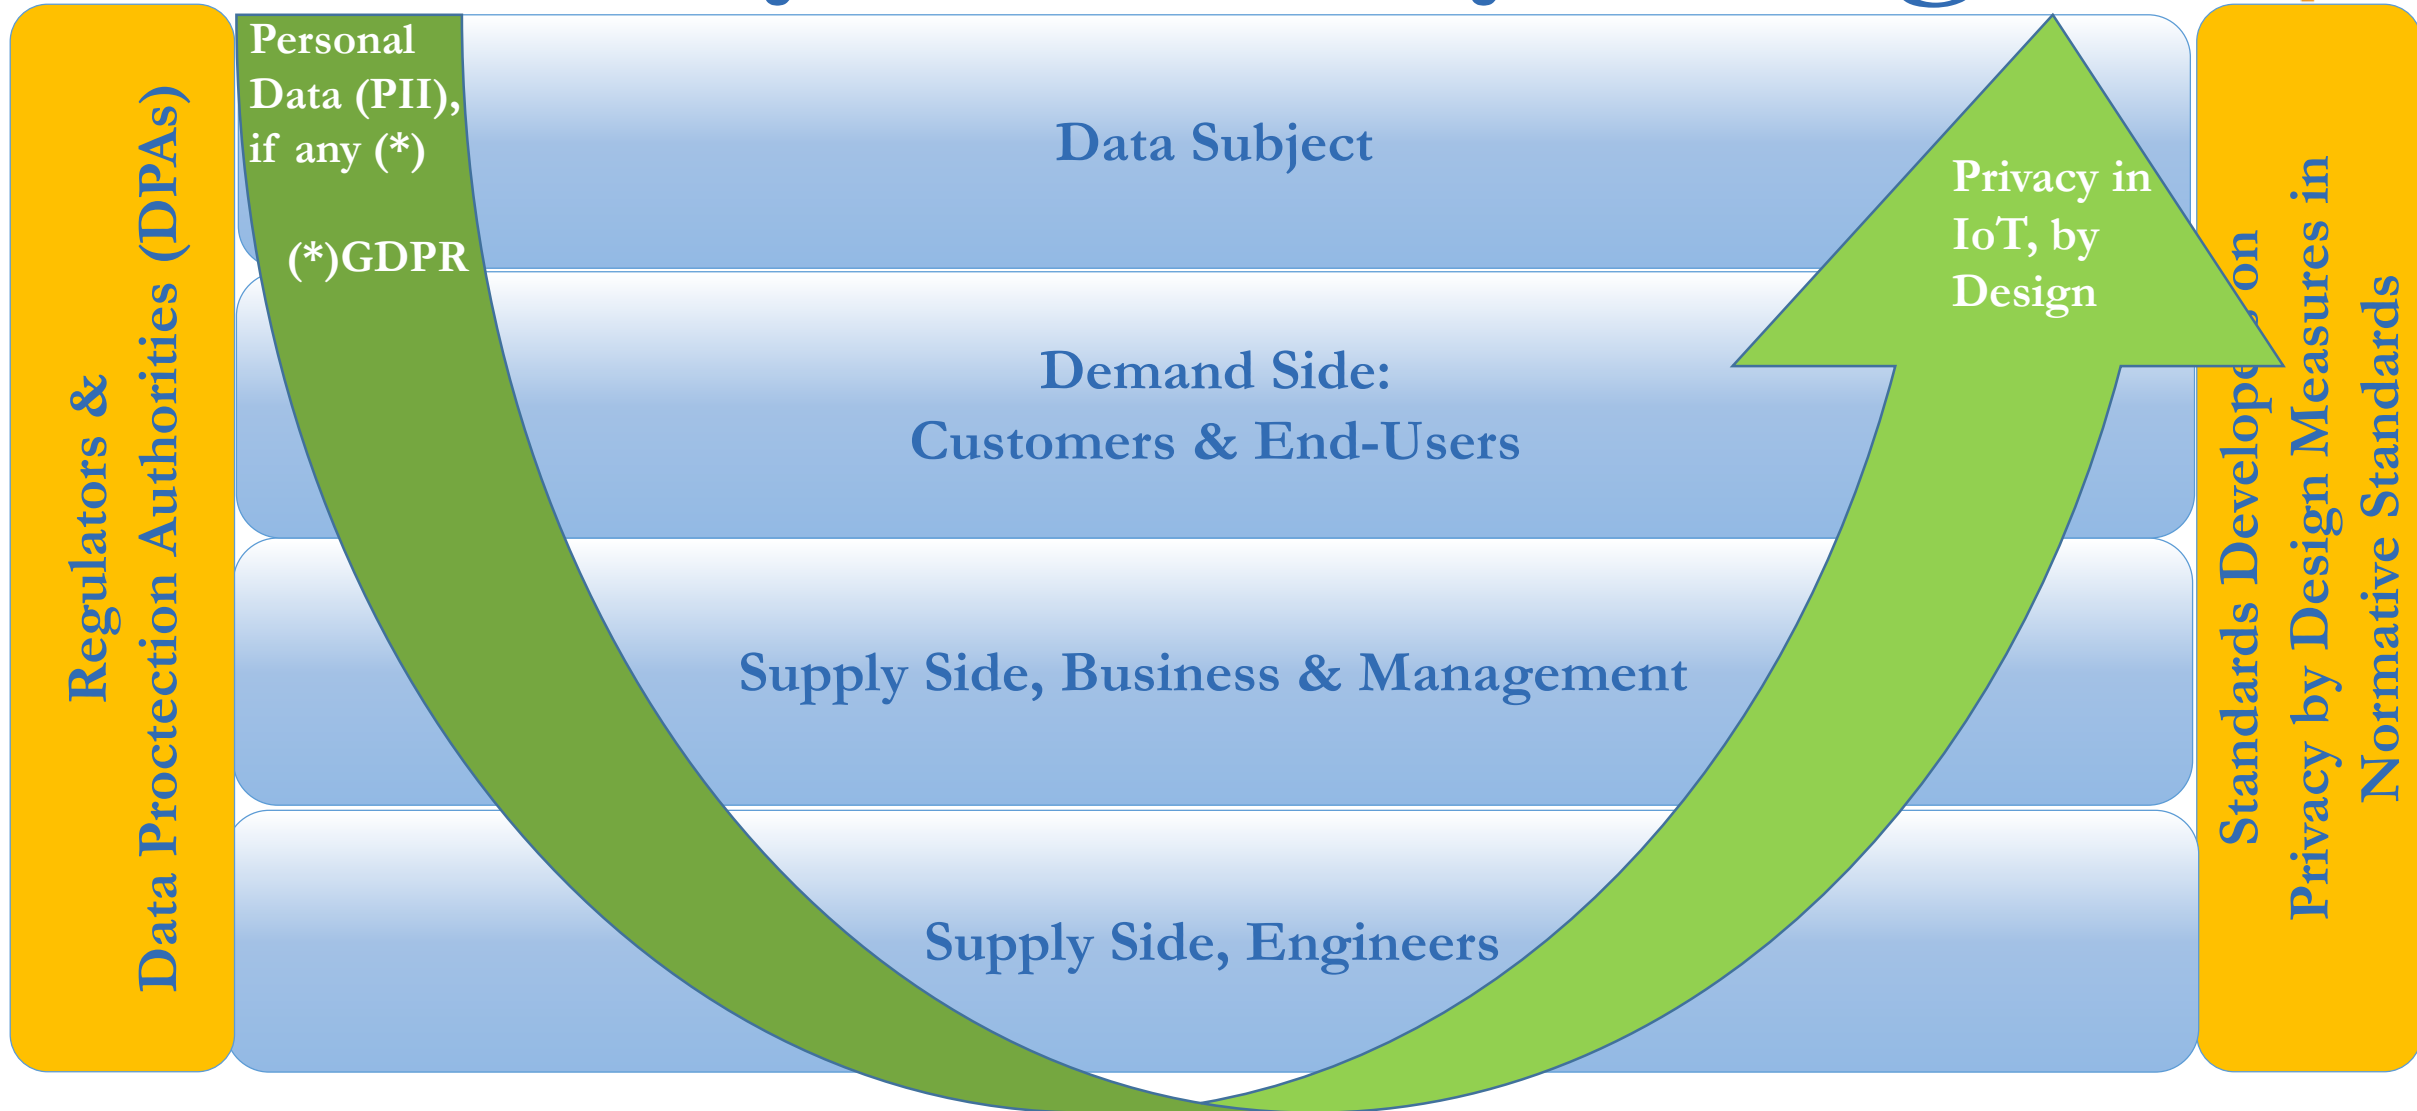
Regulators &
Data Proctection Authorities (DPAs)

Personal Data (PII), if any (*)

(*)GDPR

Data Subject

Demand Side:
Customers & End-Users

Supply Side, Business & Management

Supply Side, Engineers

Privacy in IoT, by Design

Standards Develope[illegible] on
Privacy by Design Measures in
Normative Standards